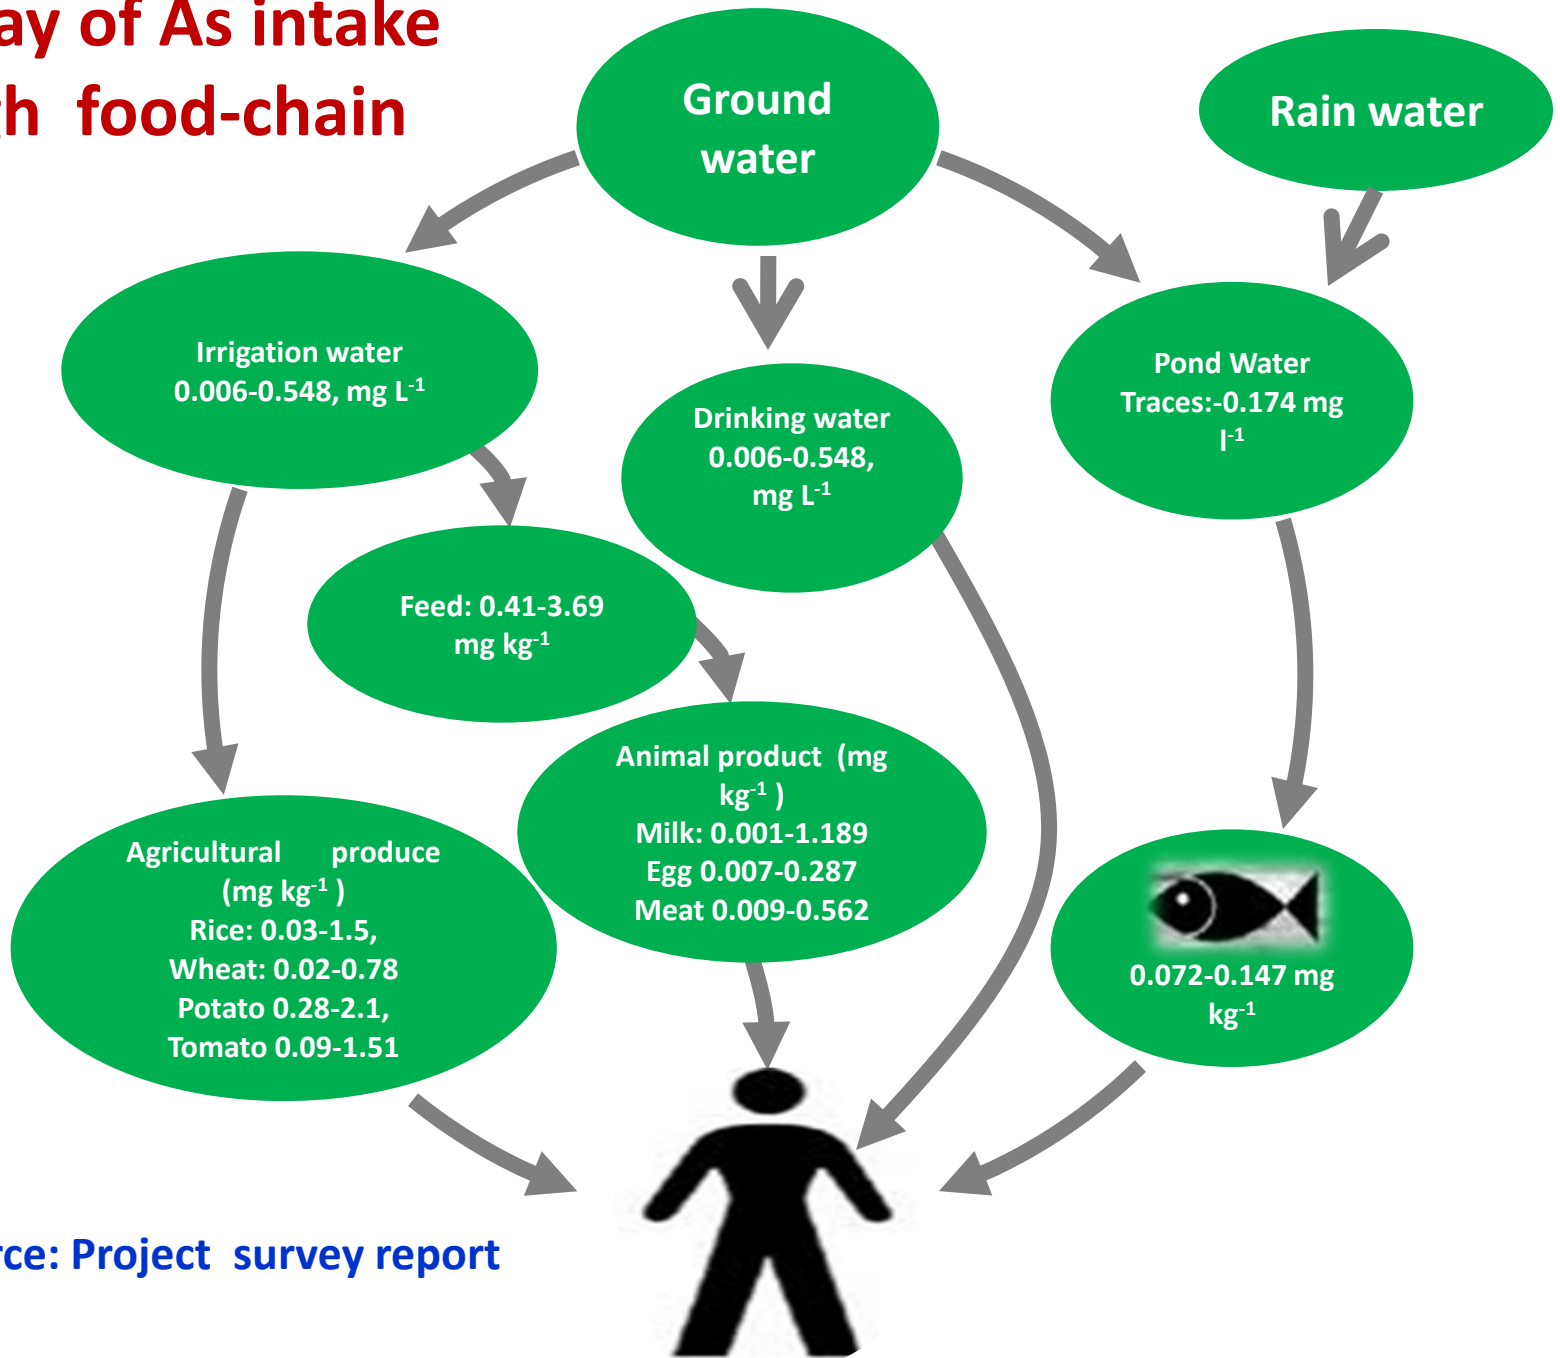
ay of As intake
h food-chain

Ground water

Rain water

Irrigation water 0.006-0.548, mg $L^{-1}$

Drinking water 0.006-0.548, mg $L^{-1}$

Pond Water Traces:-0.174 mg $l^{-1}$

Feed: 0.41-3.69 mg $kg^{-1}$

Animal product (mg $kg^{-1}$ ) Milk: 0.001-1.189 Egg 0.007-0.287 Meat 0.009-0.562

Agricultural produce (mg $kg^{-1}$ ) Rice: 0.03-1.5, Wheat: 0.02-0.78 Potato 0.28-2.1, Tomato 0.09-1.51

0.072-0.147 mg $kg^{-1}$

rce: Project survey report